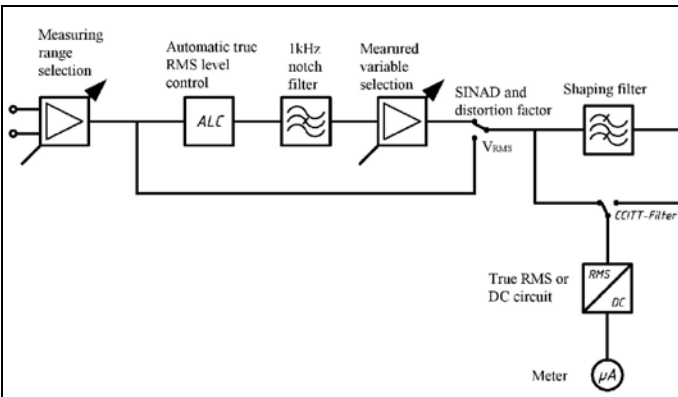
Measuring range selection

Automatic truc RMS level control

ALC

1kHz notch filter

Mearured variable selection

SINAD and distortion factor

$V_{RMS}$

Shaping filter

CCITT-Filter

True RMS or DC circuit

RMS

DC

Meter

$\mu A$